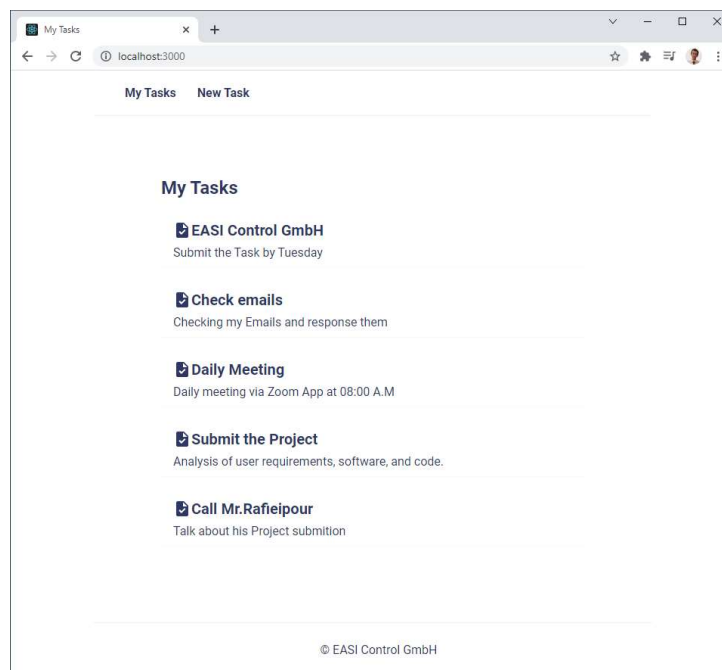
My Tasks
localhost:3000

My Tasks New Task

My Tasks

EASI Control GmbH
Submit the Task by Tuesday

Check emails
Checking my Emails and response them

Daily Meeting
Daily meeting via Zoom App at 08:00 A.M

Submit the Project
Analysis of user requirements, software, and code.

Call Mr.Rafieipour
Talk about his Project submition

© EASI Control GmbH